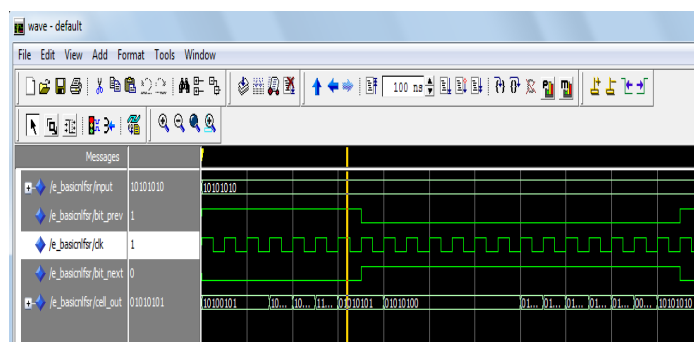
wave - default

File Edit View Add Format Tools Window

100 ns

Messages

/e_basicnlfsr/input 10101010 10101010

/e_basicnlfsr/bit_prev 1

/e_basicnlfsr/clk 1

/e_basicnlfsr/bit_next 0

/e_basicnlfsr/cell_out 01010101 10100101 10... 10... 11... 01010101 01010100 01... 01... 01... 01... 00... 10101010